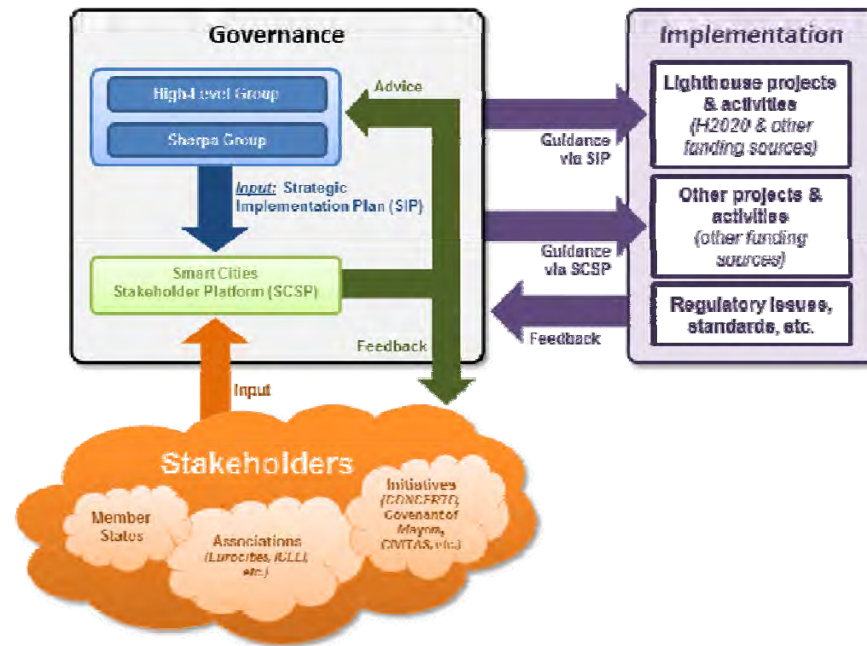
Governance

High-Level Group

Sherpa Group

Advice

Input: Strategic Implementation Plan (SIP)

Smart Cities Stakeholder Platform (SCSP)

Feedback

Implementation

Lighthouse projects & activities (H2020 & other funding sources)

Guidance via SIP

Other projects & activities (other funding sources)

Guidance via SCSP

Regulatory issues, standards, etc.

Feedback

Input

Stakeholders

Member States

Associations (Eurocities, ICLEI, etc.)

Initiatives (CONCERTO, Covenant of Mayors, CIVITAS, etc.)